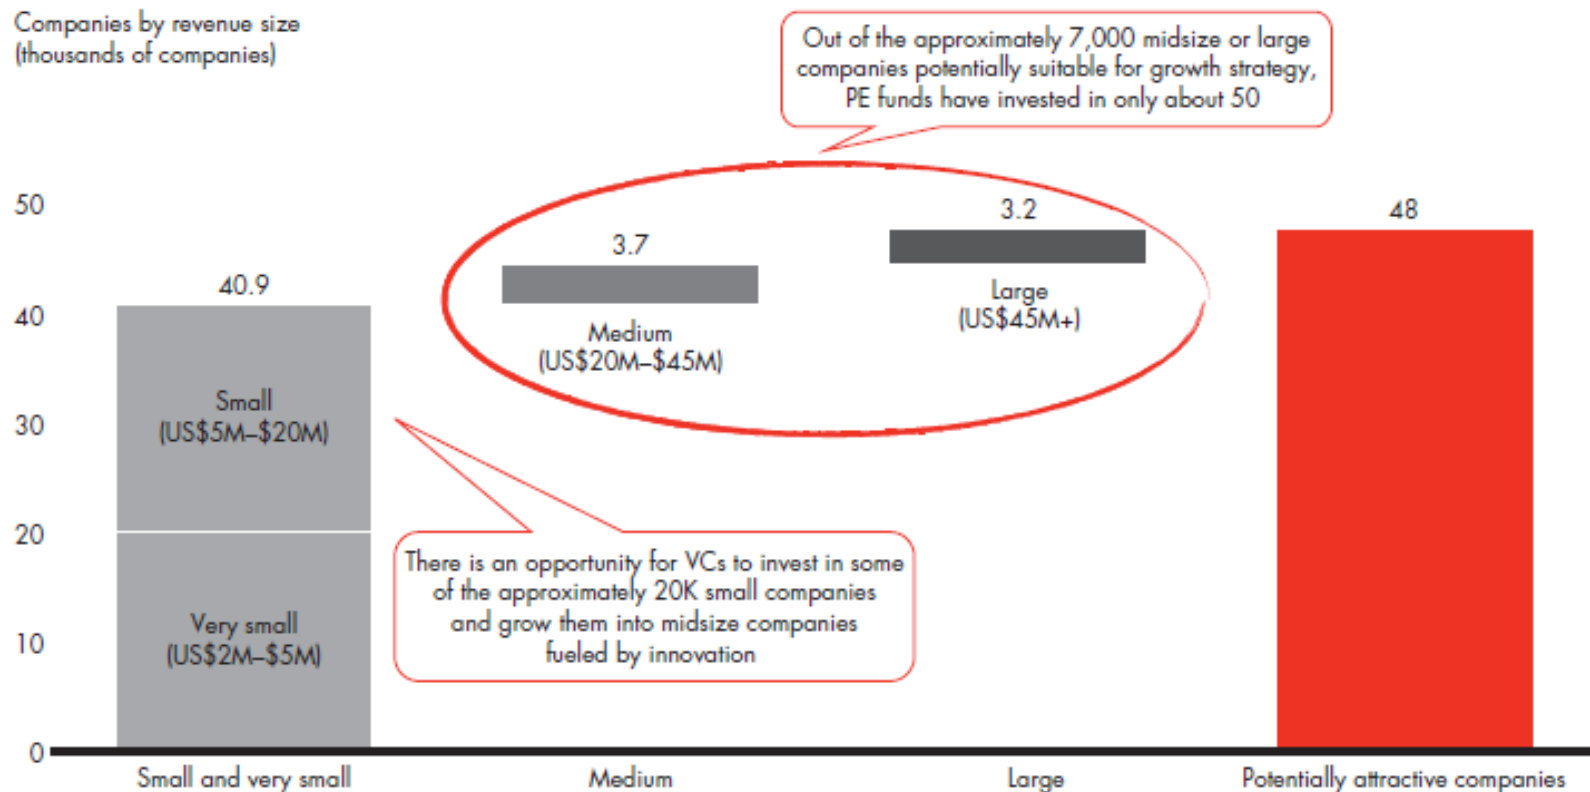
Companies by revenue size
(thousands of companies)

Out of the approximately 7,000 midsize or large companies potentially suitable for growth strategy, PE funds have invested in only about 50

50
40
30
20
10
0

40.9

Small
(US$5M–$20M)

Very small
(US$2M–$5M)

3.7

Medium
(US$20M–$45M)

3.2

Large
(US$45M+)

48

There is an opportunity for VCs to invest in some of the approximately 20K small companies and grow them into midsize companies fueled by innovation

Small and very small
Medium
Large
Potentially attractive companies